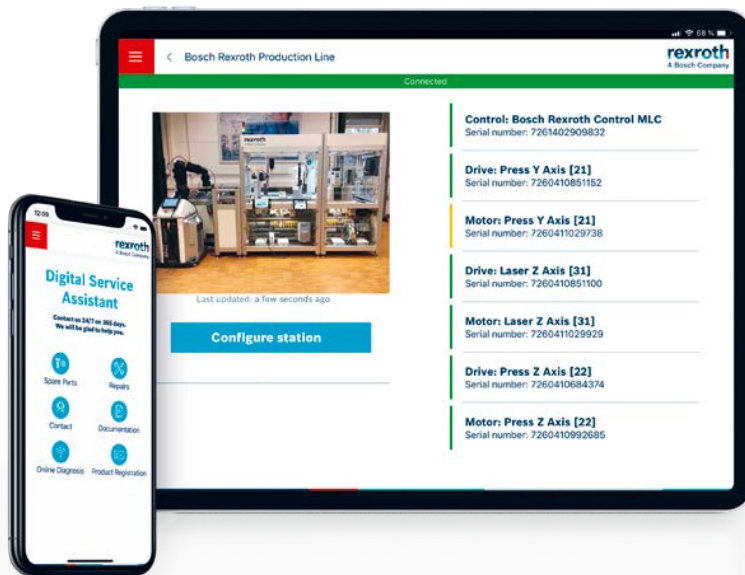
68 %

Bosch Rexroth Production Line

rexroth
A Bosch Company

Connected

Last updated: a few seconds ago

Configure station

Control: Bosch Rexroth Control MLC
Serial number: 7261402909832

Drive: Press Y Axis [21]
Serial number: 7260410851152

Motor: Press Y Axis [21]
Serial number: 7260411029738

Drive: Laser Z Axis [31]
Serial number: 7260410851100

Motor: Laser Z Axis [31]
Serial number: 7260411029929

Drive: Press Z Axis [22]
Serial number: 7260410684374

Motor: Press Z Axis [22]
Serial number: 7260410992685

12:09

rexroth
A Bosch Company

Digital Service Assistant

Contact us 24/7 or 365 days.
We will be glad to help you.

Spare Parts

Repairs

Contact

Documentation

Online Diagnosis

Product Registration